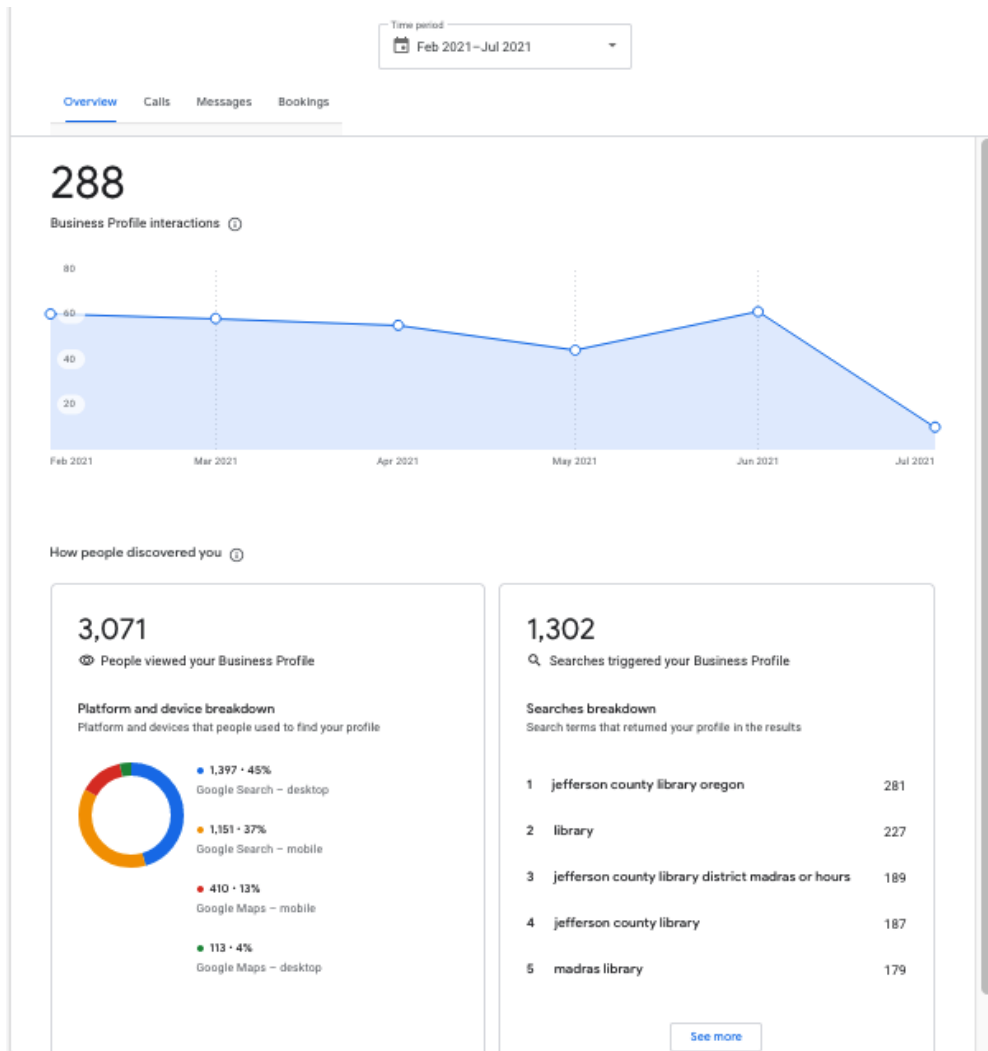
Time period
Feb 2021–Jul 2021

Overview Calls Messages Bookings

288
Business Profile interactions

80
60
40
20

Feb 2021 Mar 2021 Apr 2021 May 2021 Jun 2021 Jul 2021

How people discovered you

3,071
People viewed your Business Profile

Platform and device breakdown
Platform and devices that people used to find your profile

1,397 • 45%
Google Search – desktop

1,151 • 37%
Google Search – mobile

410 • 13%
Google Maps – mobile

113 • 4%
Google Maps – desktop

1,302
Searches triggered your Business Profile

Searches breakdown
Search terms that returned your profile in the results

| | | |
|---|---|---|
| 1 | jefferson county library oregon | 281 |
| 2 | library | 227 |
| 3 | jefferson county library district madras or hours | 189 |
| 4 | jefferson county library | 187 |
| 5 | madras library | 179 |

See more